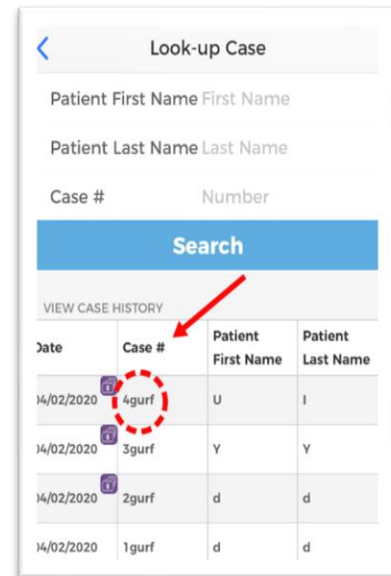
<

Look-up Case

Patient First Name First Name

Patient Last Name Last Name

Case # Number

Search

VIEW CASE HISTORY

| Date | Case # | Patient First Name | Patient Last Name |
|---|---|---|---|
| 04/02/2020 | 4gurf | U | I |
| 04/02/2020 | 3gurf | Y | Y |
| 04/02/2020 | 2gurf | d | d |
| 04/02/2020 | 1gurf | d | d |